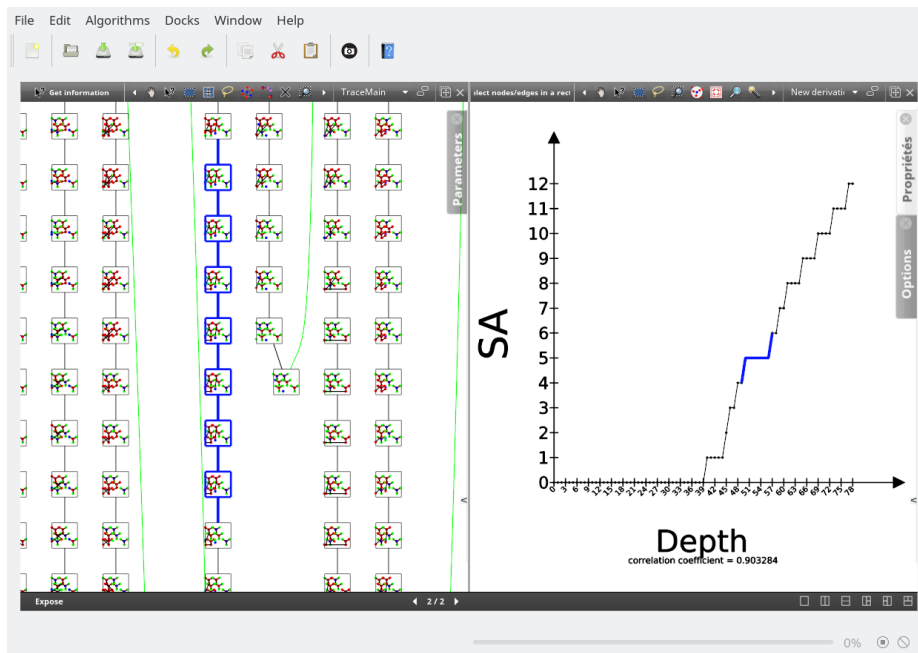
File Edit Algorithms Docks Window Help

Get information

TraceMain

Parameters

elect nodes/edges in a rect

New derivati

Propriétés

Options

12
11
10
9
8
7
6
5
4
3
2
1
0

SA

0 3 6 9 12 15 18 21 24 27 30 33 36 39 42 45 48 51 54 57 60 63 66 69 72 75 78

Depth

correlation coefficient = 0.903284

Expose

2 / 2

0%